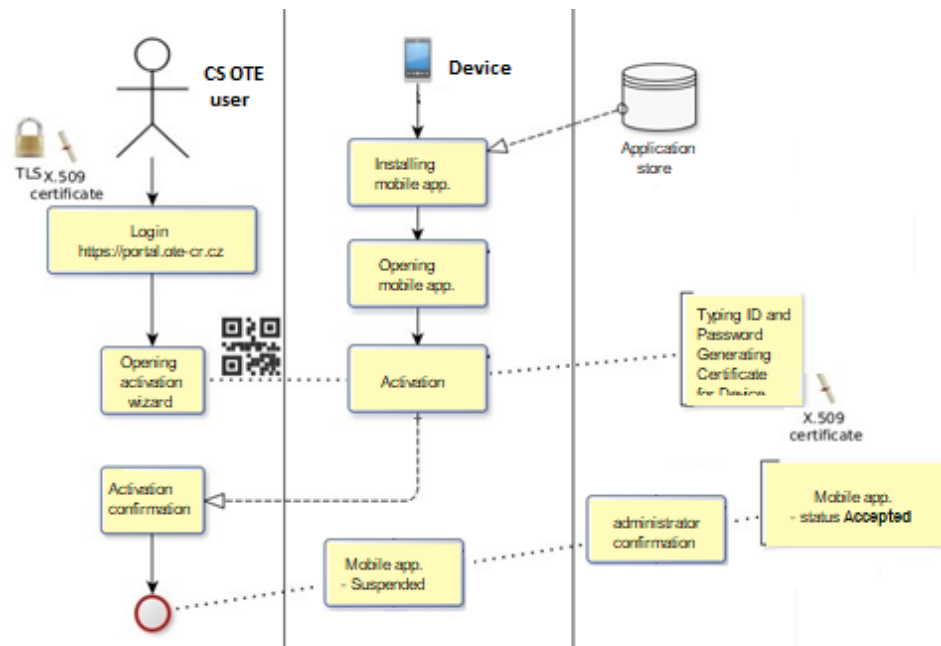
CS OTE user

TLS X.509 certificate

Login
https://portal.ote-cr.cz

Opening activation wizard

Activation confirmation

Device

Installing mobile app.

Opening mobile app.

Activation

Mobile app.
- Suspended

Application store

Typing ID and Password Generating Certificate for Device

X.509 certificate

administrator confirmation

Mobile app.
- status Accepted